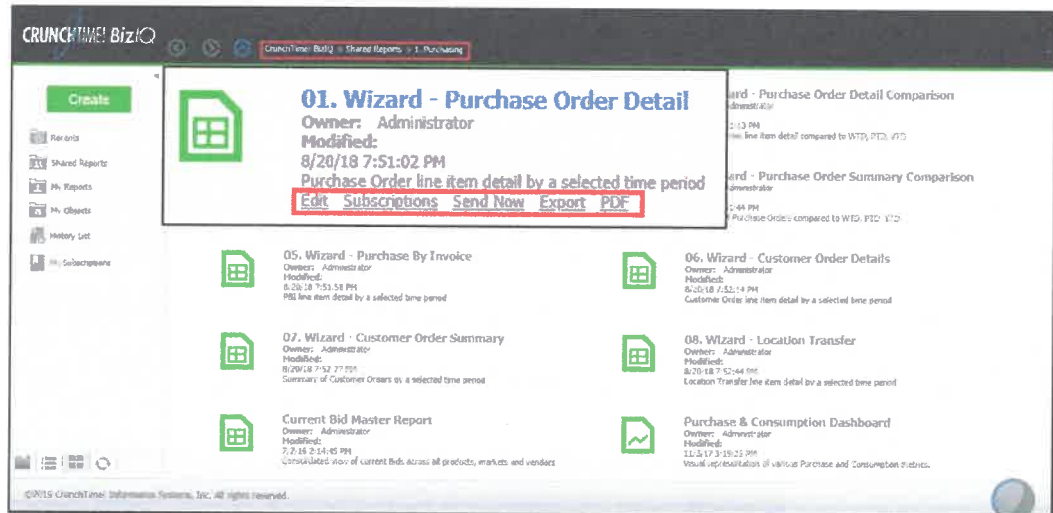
CRUNCHTIME! BizIQ

CrunchTime! BizIQ > Shared Reports > 1. Purchasing

Create

Recents

Shared Reports

My Reports

My Objects

History List

My Subscriptions

01. Wizard - Purchase Order Detail
Owner: Administrator
Modified:
8/20/18 7:51:02 PM
Purchase Order line item detail by a selected time period
Edit Subscriptions Send Now Export PDF

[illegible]ard - Purchase Order Detail Comparison
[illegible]dministrator
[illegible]:13 PM
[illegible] line item detail compared to WTD, PTD, YTD

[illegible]ard - Purchase Order Summary Comparison
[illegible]dministrator
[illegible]:44 PM
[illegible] Purchase Orders compared to WTD, PTD, YTD

05. Wizard - Purchase By Invoice
Owner: Administrator
Modified:
8/20/18 7:51:58 PM
PBI line item detail by a selected time period

06. Wizard - Customer Order Details
Owner: Administrator
Modified:
8/20/18 7:52:14 PM
Customer Order line item detail by a selected time period

07. Wizard - Customer Order Summary
Owner: Administrator
Modified:
8/20/18 7:52:27 PM
Summary of Customer Orders by a selected time period

08. Wizard - Location Transfer
Owner: Administrator
Modified:
8/20/18 7:52:44 PM
Location Transfer line item detail by a selected time period

Current Bid Master Report
Owner: Administrator
Modified:
7/2/16 2:14:45 PM
Consolidated view of current Bids across all products, markets and vendors

Purchase & Consumption Dashboard
Owner: Administrator
Modified:
11/3/17 3:19:25 PM
Visual representation of various Purchase and Consumption metrics.

©2016 CrunchTime! Information Systems, Inc. All rights reserved.